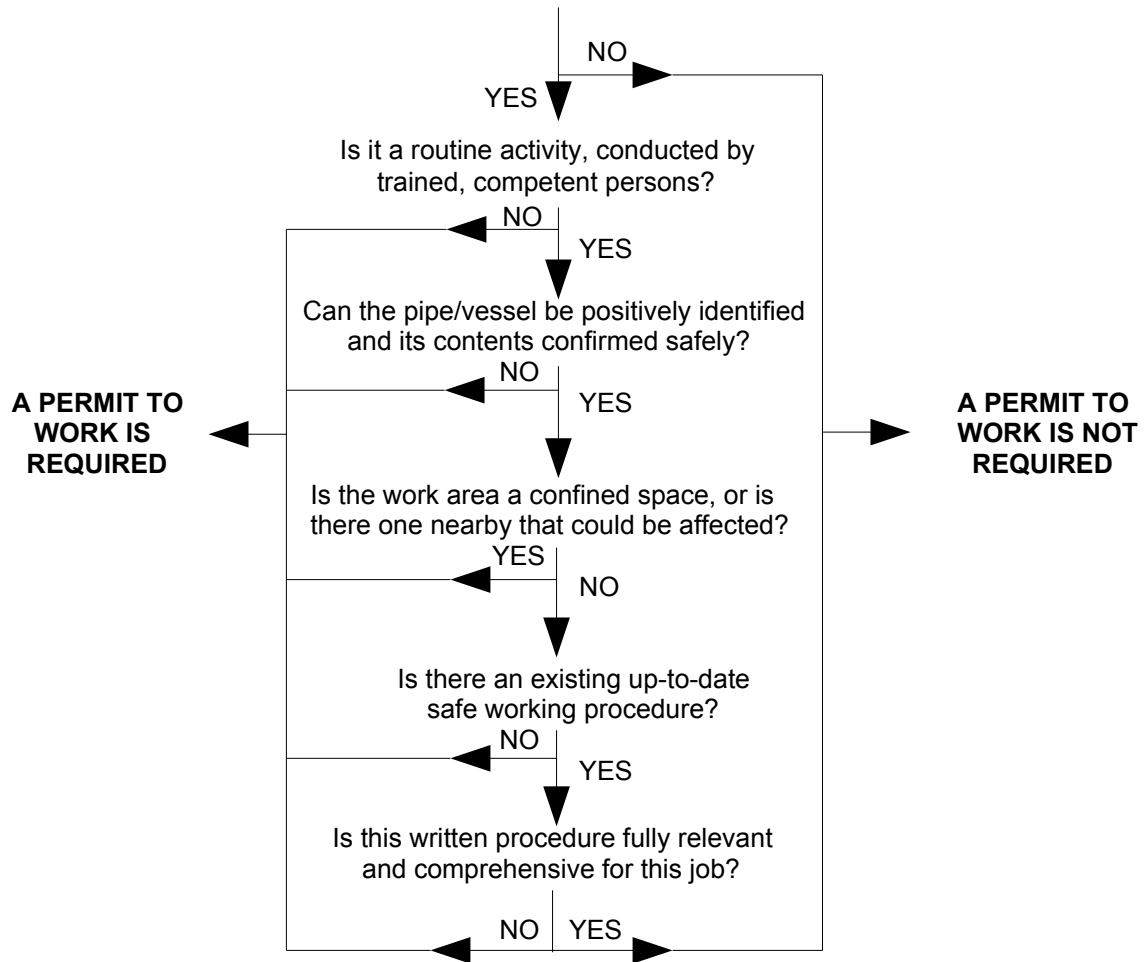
NO

YES

Is it a routine activity, conducted by trained, competent persons?

NO

YES

Can the pipe/vessel be positively identified and its contents confirmed safely?

NO

YES

A PERMIT TO WORK IS REQUIRED

A PERMIT TO WORK IS NOT REQUIRED

Is the work area a confined space, or is there one nearby that could be affected?

YES

NO

Is there an existing up-to-date safe working procedure?

NO

YES

Is this written procedure fully relevant and comprehensive for this job?

NO

YES